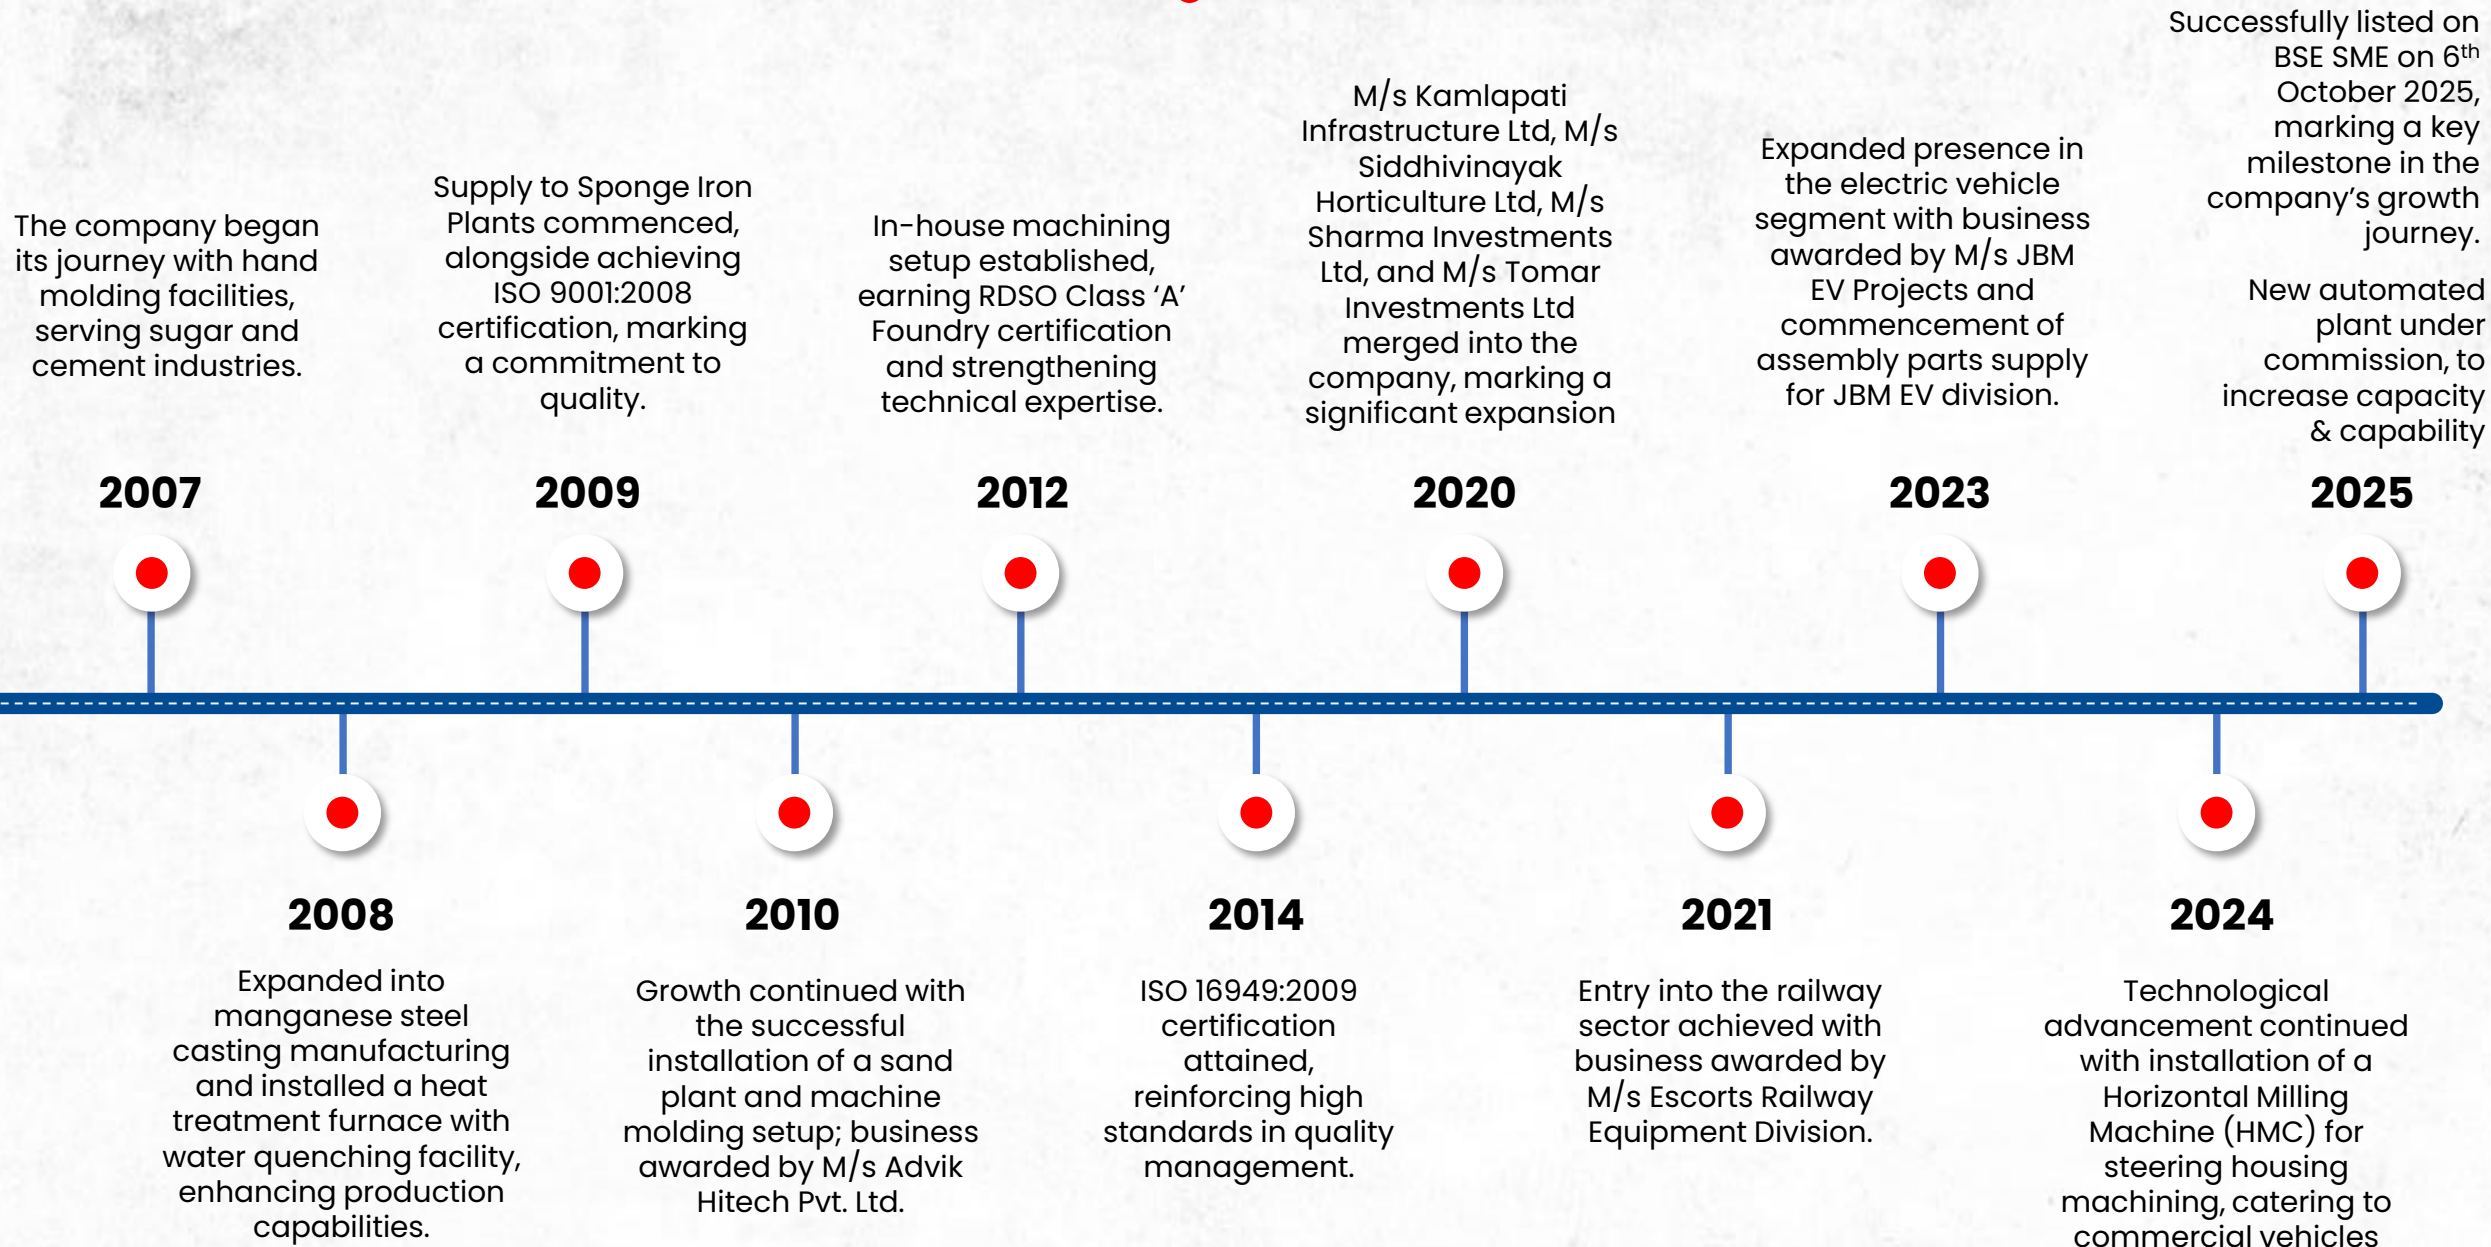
The company began its journey with hand molding facilities, serving sugar and cement industries.

2007

Supply to Sponge Iron Plants commenced, alongside achieving ISO 9001:2008 certification, marking a commitment to quality.

2009

In-house machining setup established, earning RDSO Class 'A' Foundry certification and strengthening technical expertise.

2012

M/s Kamlapati Infrastructure Ltd, M/s Siddhivinayak Horticulture Ltd, M/s Sharma Investments Ltd, and M/s Tomar Investments Ltd merged into the company, marking a significant expansion

2020

Expanded presence in the electric vehicle segment with business awarded by M/s JBM EV Projects and commencement of assembly parts supply for JBM EV division.

2023

Successfully listed on BSE SME on 6$^{th}$ October 2025, marking a key milestone in the company's growth journey.

New automated plant under commission, to increase capacity & capability

2025

2008

Expanded into manganese steel casting manufacturing and installed a heat treatment furnace with water quenching facility, enhancing production capabilities.

2010

Growth continued with the successful installation of a sand plant and machine molding setup; business awarded by M/s Advik Hitech Pvt. Ltd.

2014

ISO 16949:2009 certification attained, reinforcing high standards in quality management.

2021

Entry into the railway sector achieved with business awarded by M/s Escorts Railway Equipment Division.

2024

Technological advancement continued with installation of a Horizontal Milling Machine (HMC) for steering housing machining, catering to commercial vehicles